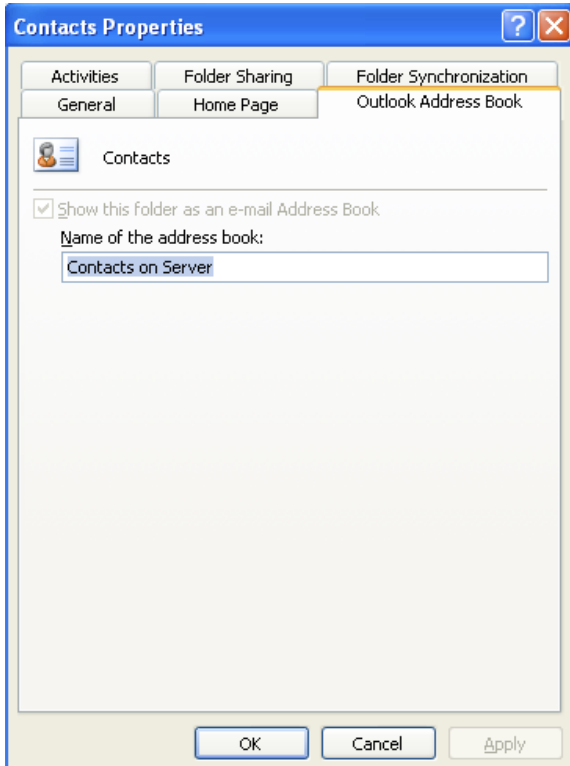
Contacts Properties

?

Activities

Folder Sharing

Folder Synchronization

General

Home Page

Outlook Address Book

Contacts

Show this folder as an e-mail Address Book

Name of the address book:

Contacts on Server

OK

Cancel

Apply